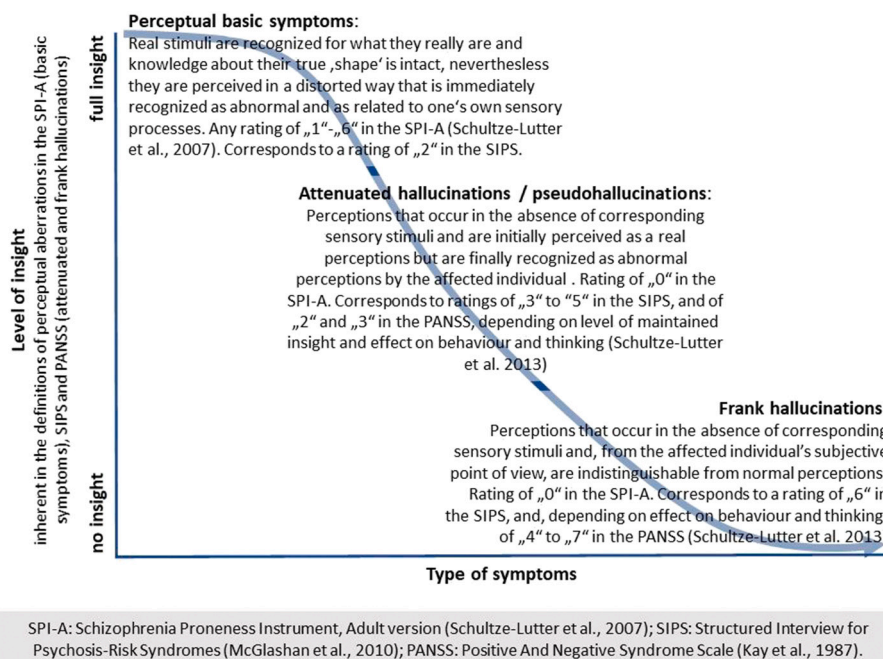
Level of insight
inherent in the definitions of perceptual aberrations in the SPI-A (basic symptoms), SIPS and PANSS (attenuated and frank hallucinations)

full insight

no insight

Perceptual basic symptoms:
Real stimuli are recognized for what they really are and knowledge about their true ‚shape' is intact, nevertheless they are perceived in a distorted way that is immediately recognized as abnormal and as related to one's own sensory processes. Any rating of „1"-„6" in the SPI-A (Schultze-Lutter et al., 2007). Corresponds to a rating of „2" in the SIPS.

Attenuated hallucinations / pseudohallucinations:
Perceptions that occur in the absence of corresponding sensory stimuli and are initially perceived as a real perceptions but are finally recognized as abnormal perceptions by the affected individual . Rating of „0" in the SPI-A. Corresponds to ratings of „3" to "5" in the SIPS, and of „2" and „3" in the PANSS, depending on level of maintained insight and effect on behaviour and thinking (Schultze-Lutter et al. 2013)

Frank hallucinations
Perceptions that occur in the absence of correspondin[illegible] sensory stimuli and, from the affected individual's subjectiv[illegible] point of view, are indistinguishable from normal perceptions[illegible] Rating of „0" in the SPI-A. Corresponds to a rating of „6" i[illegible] the SIPS, and, depending on effect on behaviour and thinking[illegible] of „4" to „7" in the PANSS (Schultze-Lutter et al. 201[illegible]

Type of symptoms

SPI-A: Schizophrenia Proneness Instrument, Adult version (Schultze-Lutter et al., 2007); SIPS: Structured Interview for Psychosis-Risk Syndromes (McGlashan et al., 2010); PANSS: Positive And Negative Syndrome Scale (Kay et al., 1987).